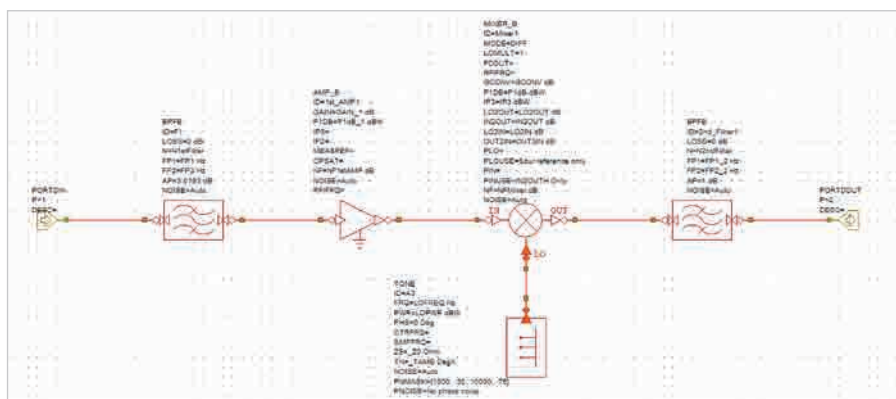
PORTSRC
P=1
DSS=

BPFB
ID=F1
LOSS=0 dB
N=N1stFilter
FP1=FP1 Hz
FP2=FP2 Hz
AP=0.0185 dB
NOISE=Auto

AMP_B
ID=1st_AMP1
GAIN=Gain_1 dB
P1DB=P1dB_1 dBm
IP3=
IP2=
MEASREF=
OPSAT=
NF=NFAMP dB
NOISE=Auto
RFIFRQ=

MIXER_B
ID=Mixer1
MODE=DIFF
LOMULT=1
FOOUT=
RFIFRQ=
GCONV=GCONV dB
P1DB=P1dB dBm
IP3=IP3 dBm
LO2OUT=LO2OUT dB
IN2OUT=IN2OUT dB
LO2IN=LO2IN dB
OUT2IN=OUT2IN dB
PLO=
PLOUSE=Use reference only
PIN=
PIN2USE=INOUTH Only
NF=NFmixer dB
NOISE=Auto

IN
OUT
LO

BPFB
ID=2nd_Filter1
LOSS=0 dB
N=N2ndFilter
FP1=FP1_2 Hz
FP2=FP2_2 Hz
AP=1 dB
NOISE=Auto

PORTSOUT
P=2
DSS=

TONE
ID=A2
FRQ=LOFREQ Hz
PWR=LOPWR dBm
PHS=0 Deg
CTRFRQ=
SMPFRQ=
ZS=_Z0 Ohm
Tone_Type=Dejal
NOISE=Auto
PNMASK=[1000 ,30, 10000 , 75]
PNOISE=No phase noise